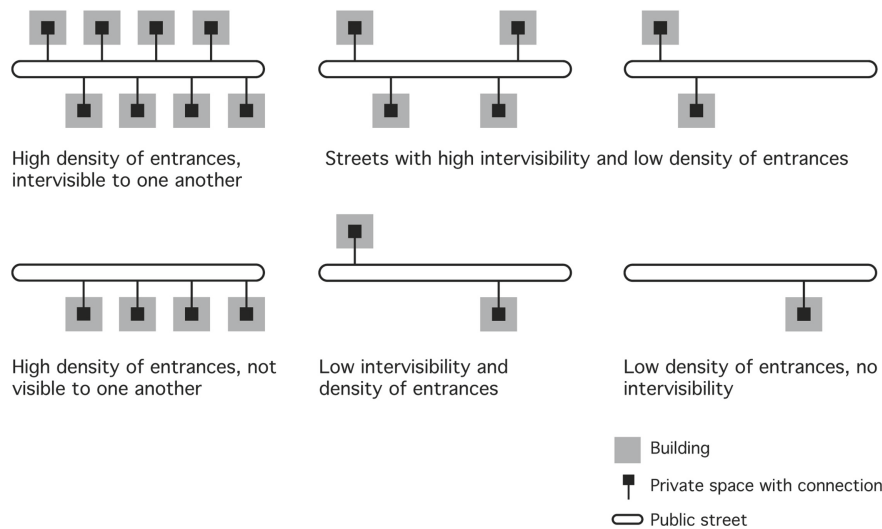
High density of entrances, intervisible to one another

Streets with high intervisibility and low density of entrances

High density of entrances, not visible to one another

Low intervisibility and density of entrances

Low density of entrances, no intervisibility

Building

Private space with connection

Public street